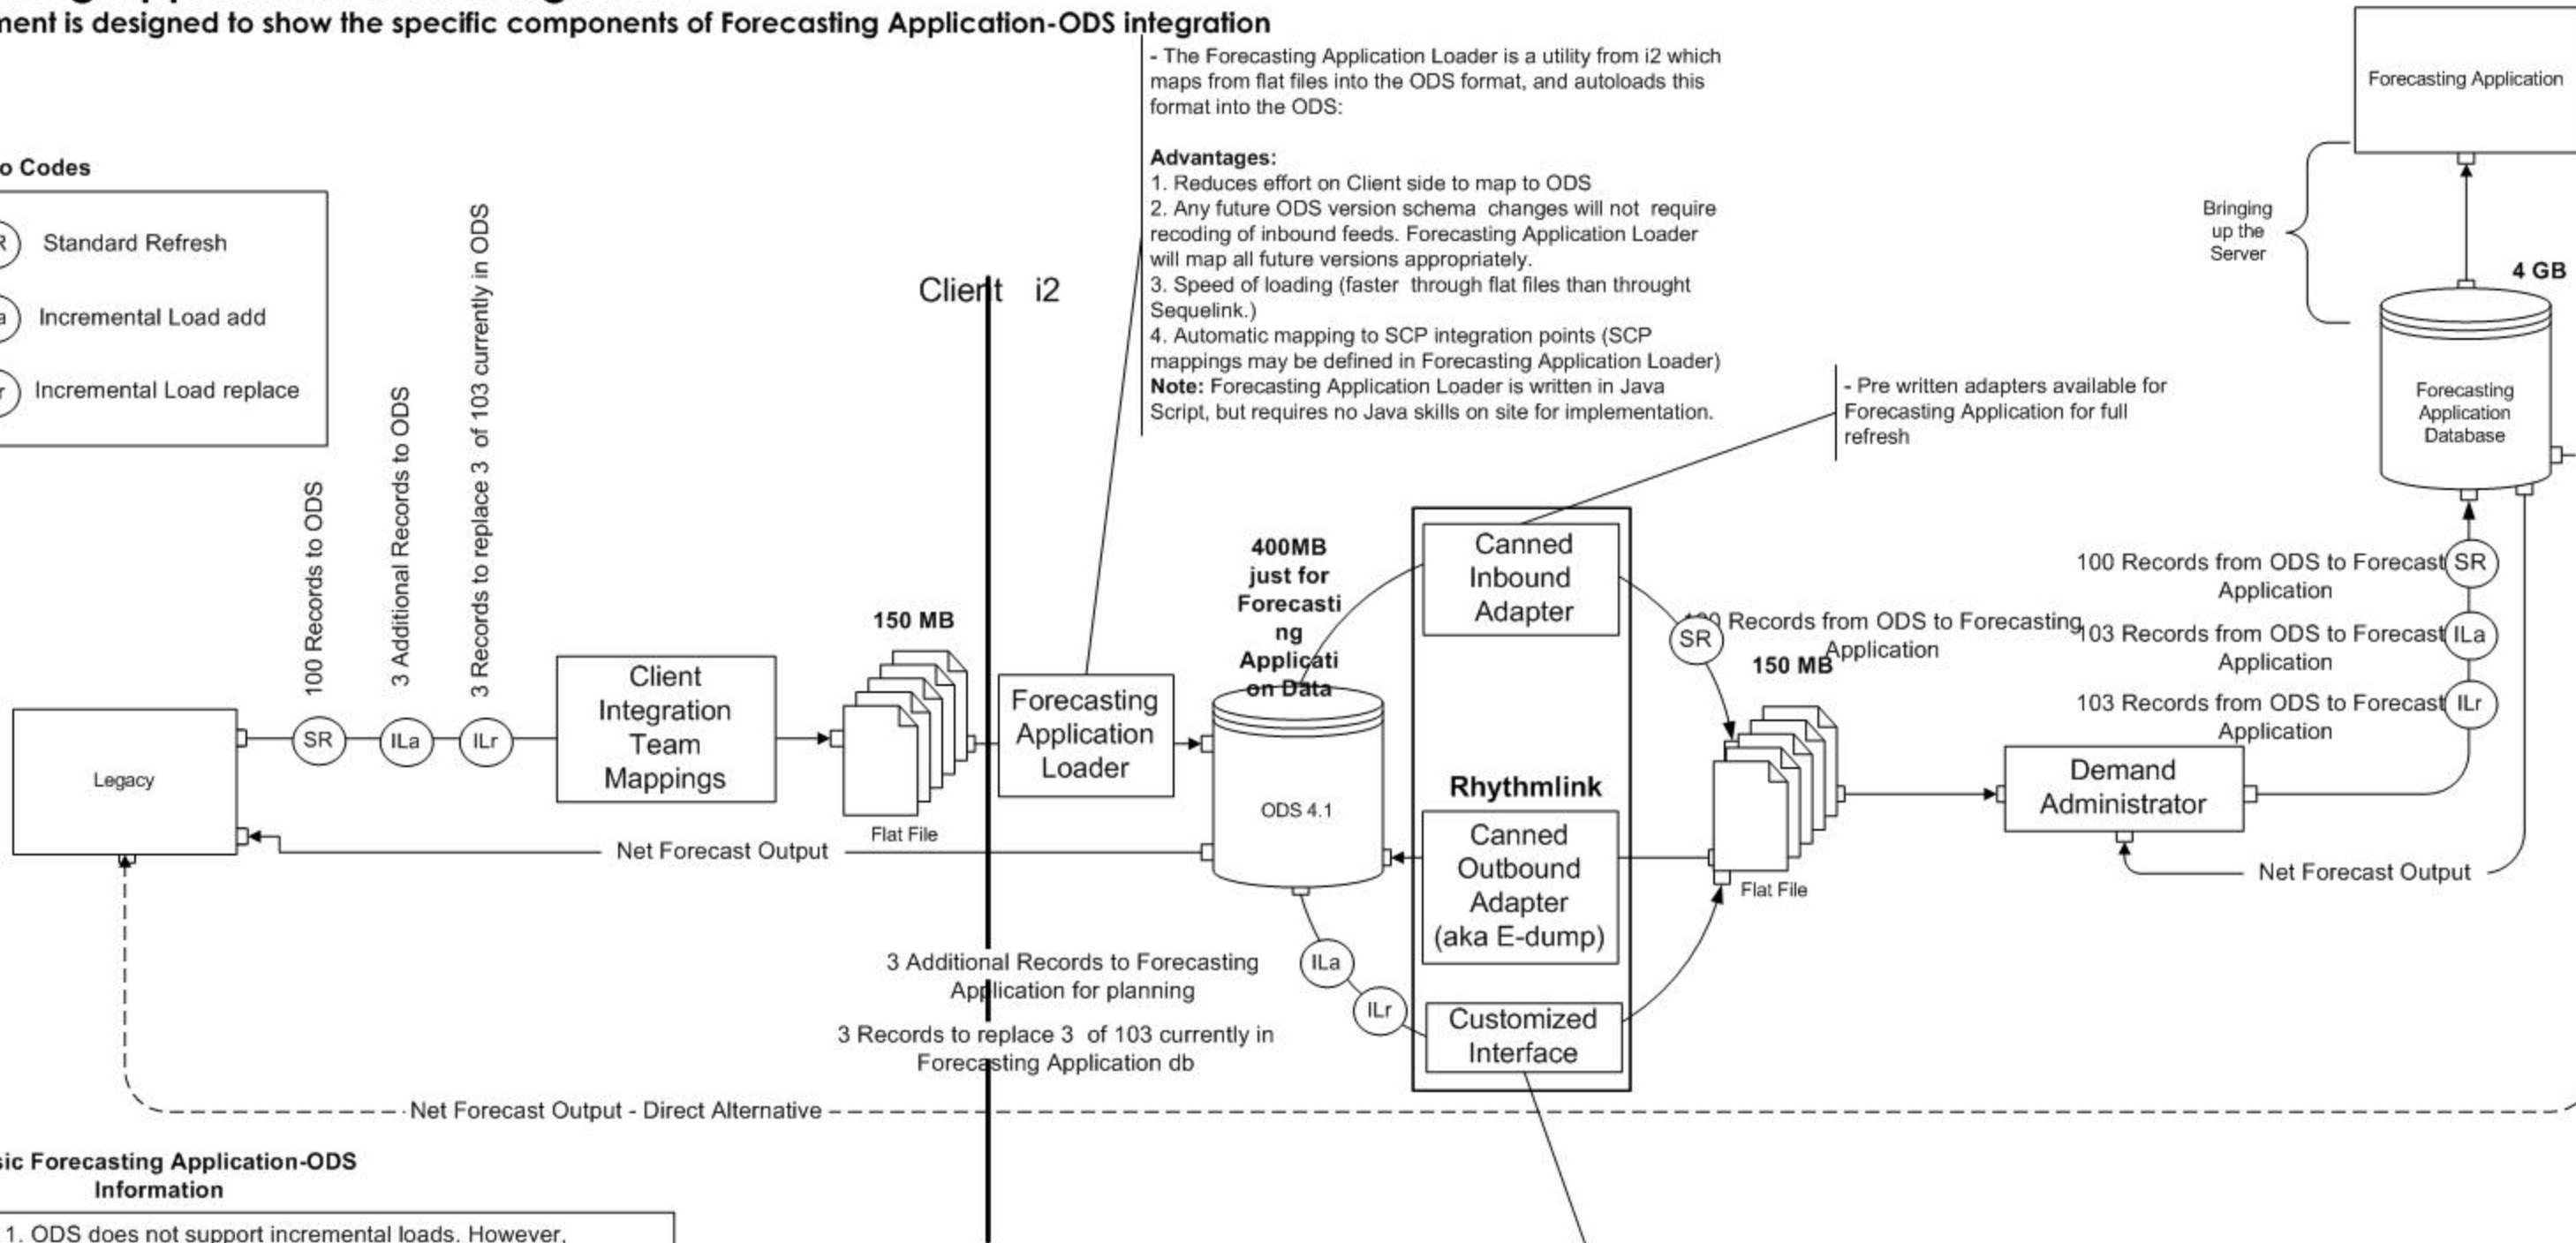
ment is designed to show the specific components of Forecasting Application-ODS integration

- The Forecasting Application Loader is a utility from i2 which maps from flat files into the ODS format, and autoloads this format into the ODS:

Advantages:
1. Reduces effort on Client side to map to ODS
2. Any future ODS version schema changes will not require recoding of inbound feeds. Forecasting Application Loader will map all future versions appropriately.
3. Speed of loading (faster through flat files than throught Sequelink.)
4. Automatic mapping to SCP integration points (SCP mappings may be defined in Forecasting Application Loader)
Note: Forecasting Application Loader is written in Java Script, but requires no Java skills on site for implementation.

Forecasting Application

Bringing up the Server

4 GB

Forecasting Application Database

o Codes

Standard Refresh

Incremental Load add

Incremental Load replace

100 Records to ODS

3 Additional Records to ODS

3 Records to replace 3 of 103 currently in ODS

Client i2

- Pre written adapters available for Forecasting Application for full refresh

Legacy

SR

ILa

ILr

Client Integration Team Mappings

150 MB

Flat File

Forecasting Application Loader

400MB just for Forecasting Application Data

ODS 4.1

Canned Inbound Adapter

Rhythmlink

Canned Outbound Adapter (aka E-dump)

Customized Interface

SR

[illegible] Records from ODS to Forecasting Application

150 MB

Flat File

Demand Administrator

100 Records from ODS to Forecast Application SR

103 Records from ODS to Forecast Application ILa

103 Records from ODS to Forecast Application ILr

Net Forecast Output

Net Forecast Output

ILa

ILr

3 Additional Records to Forecasting Application for planning

3 Records to replace 3 of 103 currently in Forecasting Application db

Net Forecast Output - Direct Alternative

sic Forecasting Application-ODS Information

1. ODS does not support incremental loads. However,